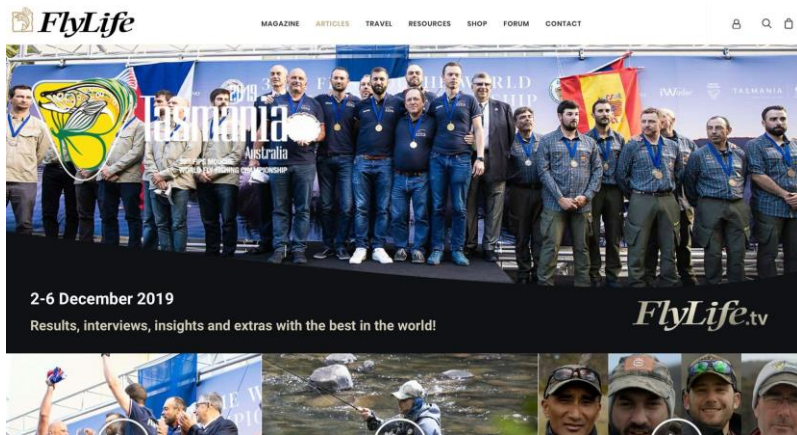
FlyLife

MAGAZINE ARTICLES TRAVEL RESOURCES SHOP FORUM CONTACT

2019 Tasmania Australia
39th FIPS MOUCHE WORLD FLY FISHING CHAMPIONSHIP

TASMANIA

2-6 December 2019

Results, interviews, insights and extras with the best in the world!

FlyLife.tv